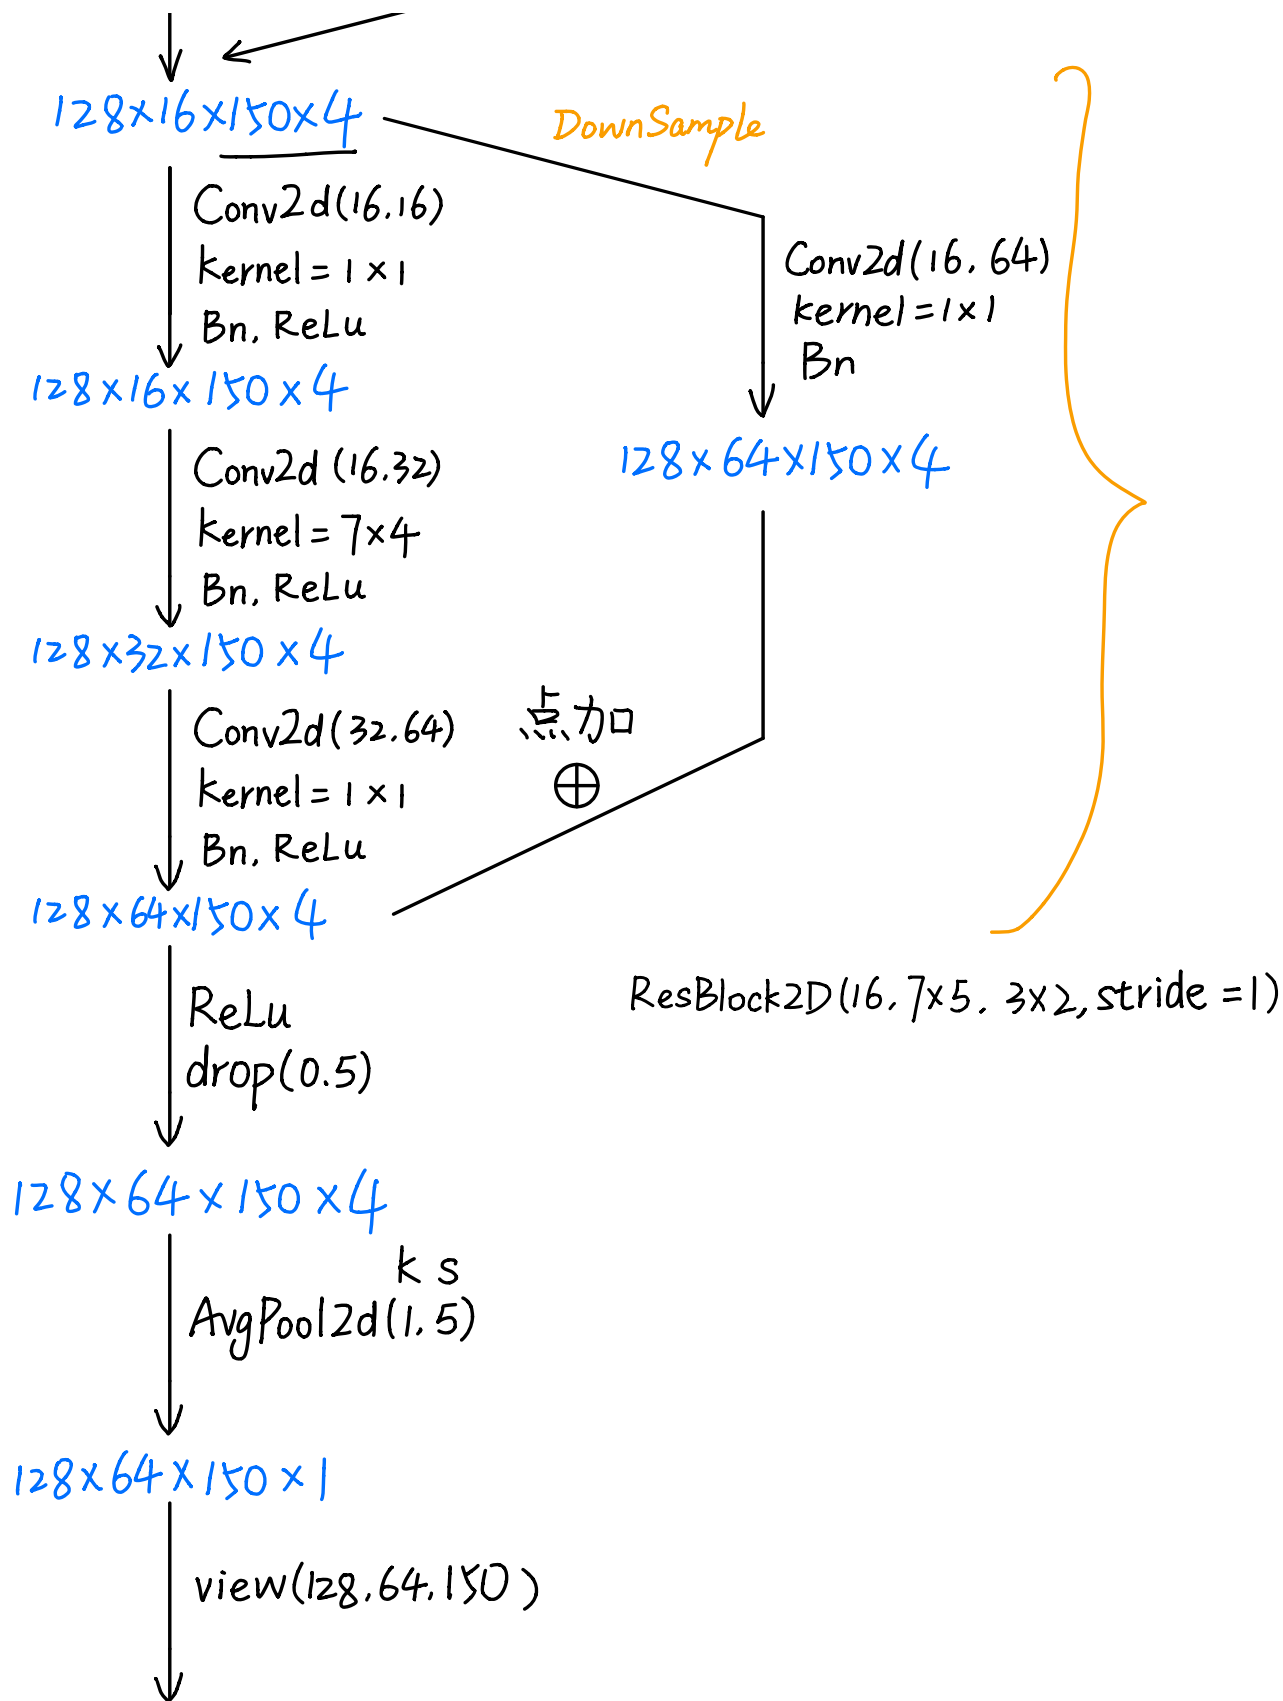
128x16x150x4

DownSample

Conv2d(16,16)
kernel = 1x1
Bn, ReLu

Conv2d(16, 64)
kernel = 1x1
Bn

128x16x150x4

128x64x150x4

Conv2d (16,32)
kernel = 7x4
Bn, ReLu

128x32x150x4

Conv2d(32,64)
kernel = 1x1
Bn, ReLu

点加
$\oplus$

128x64x150x4

ResBlock2D(16, 7x5, 3x2, stride = 1)

ReLu
drop(0.5)

128x64x150x4

k s
AvgPool2d(1, 5)

128x64x150x1

view(128,64,150)